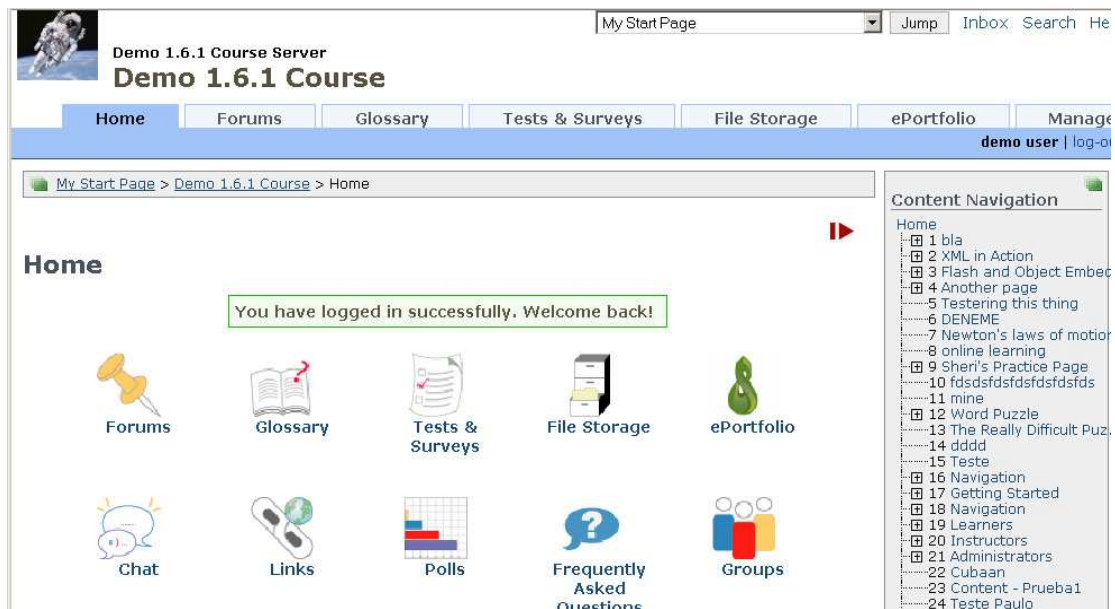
My Start Page Jump Inbox Search He

Demo 1.6.1 Course Server
Demo 1.6.1 Course

Home Forums Glossary Tests & Surveys File Storage ePortfolio Manage

demo user | log-o

My Start Page > Demo 1.6.1 Course > Home

Home

You have logged in successfully. Welcome back!

Forums
Glossary
Tests & Surveys
File Storage
ePortfolio

Chat
Links
Polls
Frequently Asked Questions
Groups

Content Navigation

Home
1 bla
2 XML in Action
3 Flash and Object Embec
4 Another page
5 Testering this thing
6 DENEME
7 Newton's laws of motior
8 online learning
9 Sheri's Practice Page
10 fdsdsfdsfdsfdsfdsfds
11 mine
12 Word Puzzle
13 The Really Difficult Puz
14 dddd
15 Teste
16 Navigation
17 Getting Started
18 Navigation
19 Learners
20 Instructors
21 Administrators
22 Cubaan
23 Content - Prueba1
24 Teste Paulo